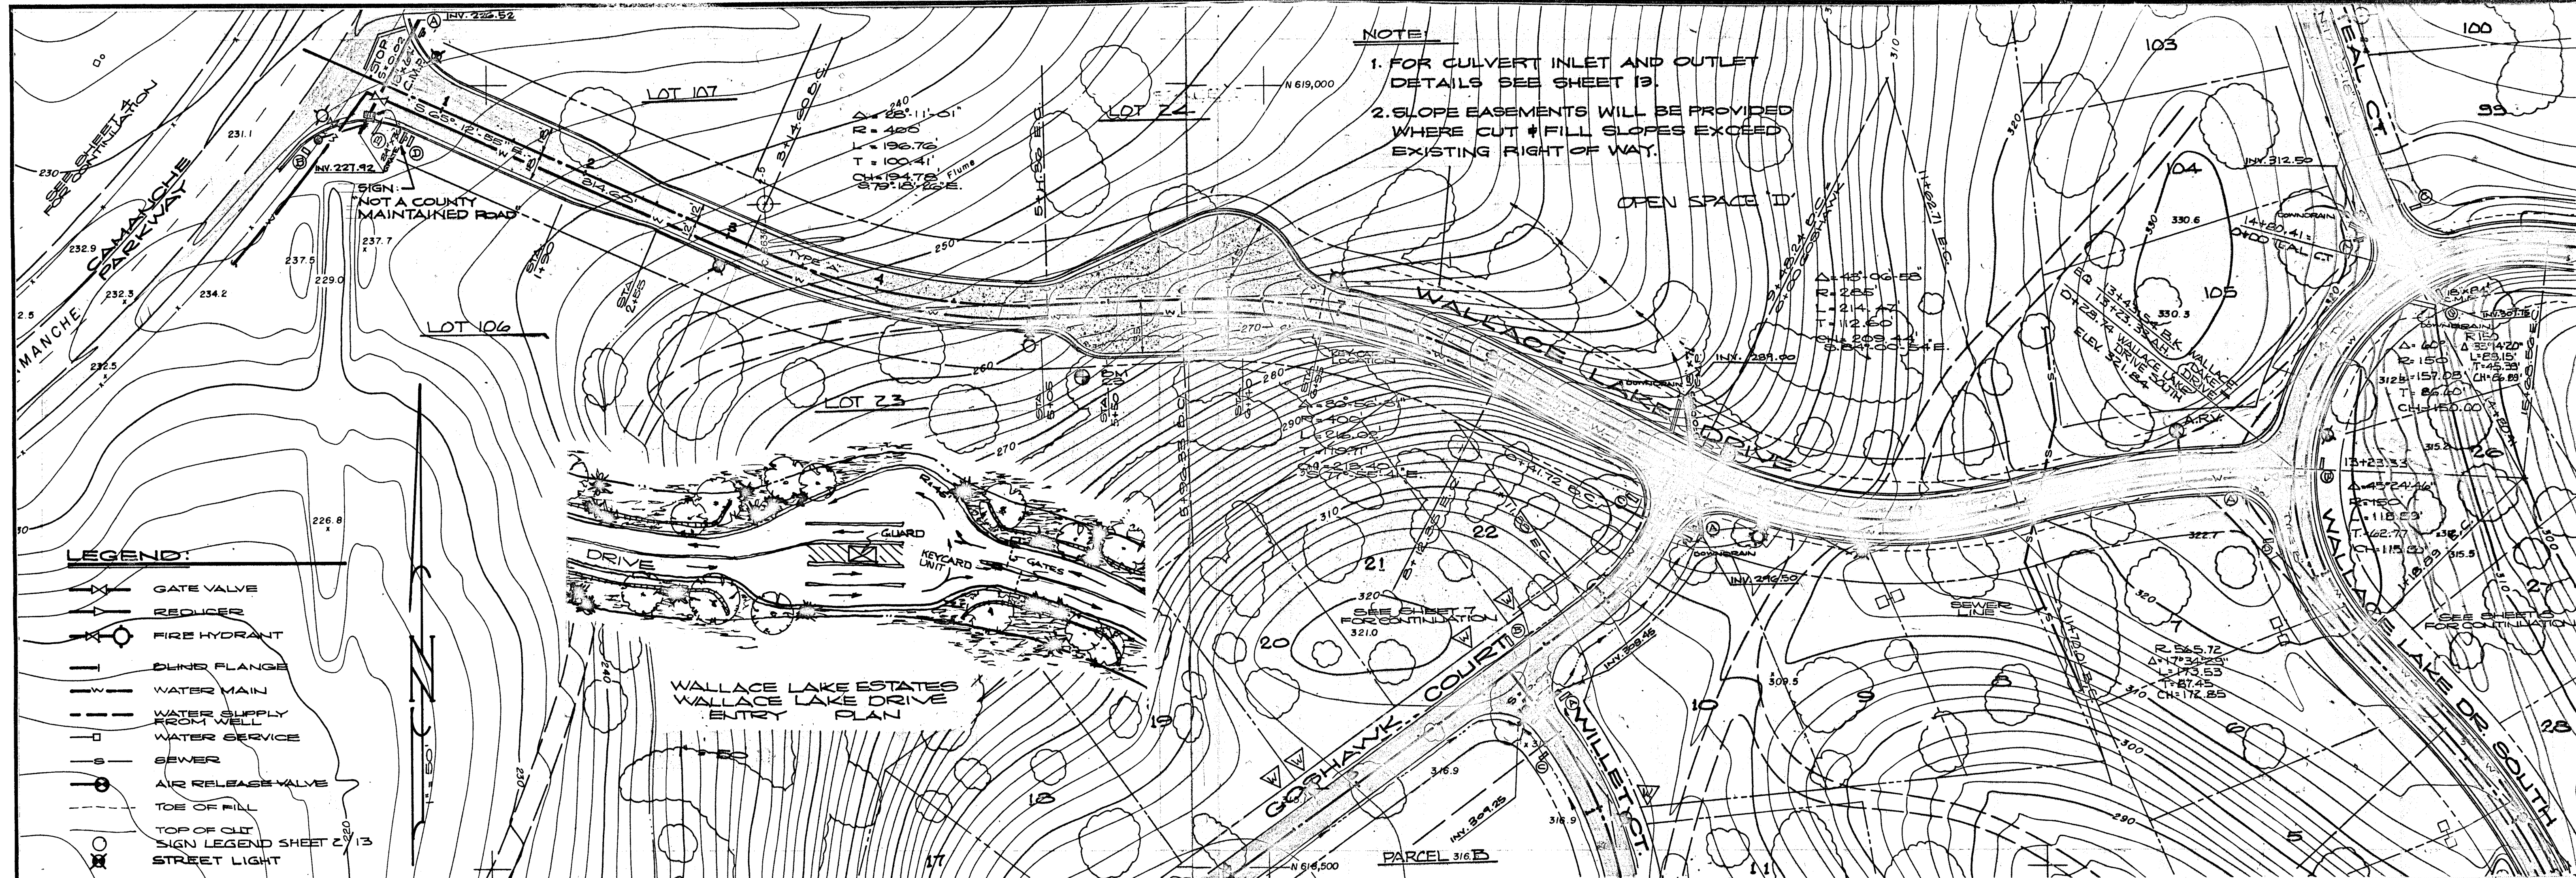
NOTE:
1. FOR CULVERT INLET AND OUTLET DETAILS SEE SHEET 13.
2. SLOPE EASEMENTS WILL BE PROVIDED WHERE CUT & FILL SLOPES EXCEED EXISTING RIGHT OF WAY.

INV. 226.52
STOP
LOT 107
LOT 24
N 619,000
103
100
99
Δ = 28°11'01"
R = 400
L = 196.76
T = 100.41'
CH = 194.78'
S79°16'26"E.
Flume
S 65°12'55" W
214.65'
INV. 227.92
SIGN: "NOT A COUNTY MAINTAINED ROAD"
SEE SHEET 4 FOR CONTINUATION
COMANCHE PARKWAY
MANCHE
231.1
230
232.9
232.3
234.2
237.5
237.7
229.0
232.5
2.5
250
TYPE 'A'
STA. 1+30
STA. 2+55
LOT 106
LOT 23
OPEN SPACE 'D'
INV. 312.50
104
330.6
330
14+80.41 = 0+00 TEAL CT.
TEAL CT.
105
330.3
Δ = 45°06'58"
R = 285'
L = 214.47'
T = 112.60'
CH = 209.44'
S.64°00'54"E.
EQ. 13+45.54 B.K. 13+23.33 A.H. WALLACE LAKE DRIVE 0+28.14 WALLACE LAKE DRIVE SOUTH ELEV. 321.84
WALLACE LAKE DRIVE
INV. 289.90
KEYCARD LOCATION
270
260
DMH 23
STA. 5+40
STA. 5+05
290
Δ = 30°56'41"
R = 400'
L = 216.02'
T = 110.71'
CH = 213.40'
0+41.72 B.C.
310
320
DOWNDRAIN
A.R.V.
Δ = 60°
R = 150'
L = 157.08'
T = 86.60'
CH = 150.00'
Δ = 35°14'20"
L = 83.15'
T = 45.39'
CH = 86.89'
312.5
315.2
26
13+23.33
Δ = 45°24'46"
R = 150
L = 118.89'
T = 62.77'
CH = 115.83'
315.5
27
SEE SHEET 8 FOR CONTINUATION
WALLACE LAKE DR. SOUTH
28
226.8
LEGEND:
GATE VALVE
REDUCER
FIRE HYDRANT
BLIND FLANGE
WATER MAIN
WATER SUPPLY FROM WELL
WATER SERVICE
SEWER
AIR RELEASE VALVE
TOE OF FILL
TOP OF CUT
SIGN LEGEND SHEET 2 OF 13
STREET LIGHT
N
1" = 50'
GUARD
KEYCARD UNIT
GATES
DRIVE
WALLACE LAKE ESTATES
WALLACE LAKE DRIVE
ENTRY PLAN
22
21
20
SEE SHEET 7 FOR CONTINUATION
321.0
INV. 296.50
322.7
SEWER LINE
INV. 308.46
309.5
R = 565.72
Δ = 17°34'29"
L = 173.53
T = 87.45
CH = 172.85
10
9
8
7
6
5
300
290
19
18
17
GOSHAWK COURT
WILLET CT.
316.9
INV. 309.25
PARCEL 316.B
N 618,500
11